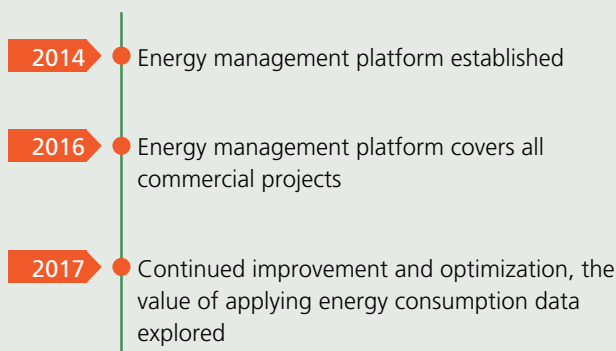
2014
Energy management platform established

2016
Energy management platform covers all commercial projects

2017
Continued improvement and optimization, the value of applying energy consumption data explored